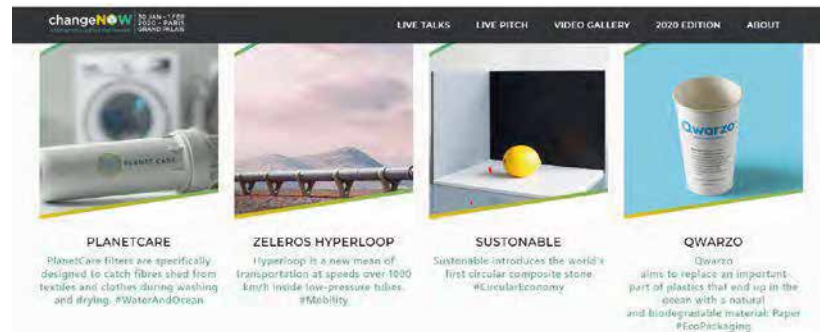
changeNOW 30 JAN - 1 FEB 2020 - PARIS GRAND PALAIS

LIVE TALKS LIVE PITCH VIDEO GALLERY 2020 EDITION ABOUT

PLANET CARE

Qwarzo

PLANETCARE
PlanetCare filters are specifically designed to catch fibres shed from textiles and clothes during washing and drying. #WaterAndOcean

ZELEROS HYPERLOOP
Hyperloop is a new mean of transportation at speeds over 1000 km/h inside low-pressure tubes. #Mobility

SUSTONABLE
Sustonable introduces the world's first circular composite stone. #CircularEconomy

QWARZO
Qwarzo aims to replace an important part of plastics that end up in the ocean with a natural and biodegradable material: Paper #EcoPackaging